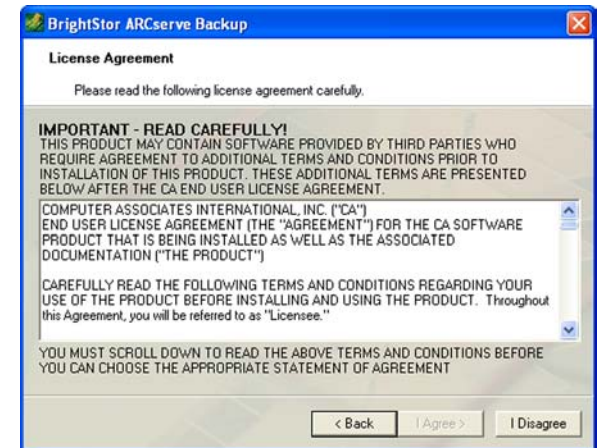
BrightStor ARCserve Backup

License Agreement

Please read the following license agreement carefully.

IMPORTANT - READ CAREFULLY!
THIS PRODUCT MAY CONTAIN SOFTWARE PROVIDED BY THIRD PARTIES WHO REQUIRE AGREEMENT TO ADDITIONAL TERMS AND CONDITIONS PRIOR TO INSTALLATION OF THIS PRODUCT. THESE ADDITIONAL TERMS ARE PRESENTED BELOW AFTER THE CA END USER LICENSE AGREEMENT.

COMPUTER ASSOCIATES INTERNATIONAL, INC. ("CA")
END USER LICENSE AGREEMENT (THE "AGREEMENT") FOR THE CA SOFTWARE PRODUCT THAT IS BEING INSTALLED AS WELL AS THE ASSOCIATED DOCUMENTATION ("THE PRODUCT")

CAREFULLY READ THE FOLLOWING TERMS AND CONDITIONS REGARDING YOUR USE OF THE PRODUCT BEFORE INSTALLING AND USING THE PRODUCT. Throughout this Agreement, you will be referred to as "Licensee."

YOU MUST SCROLL DOWN TO READ THE ABOVE TERMS AND CONDITIONS BEFORE YOU CAN CHOOSE THE APPROPRIATE STATEMENT OF AGREEMENT

< Back | I Agree > | I Disagree